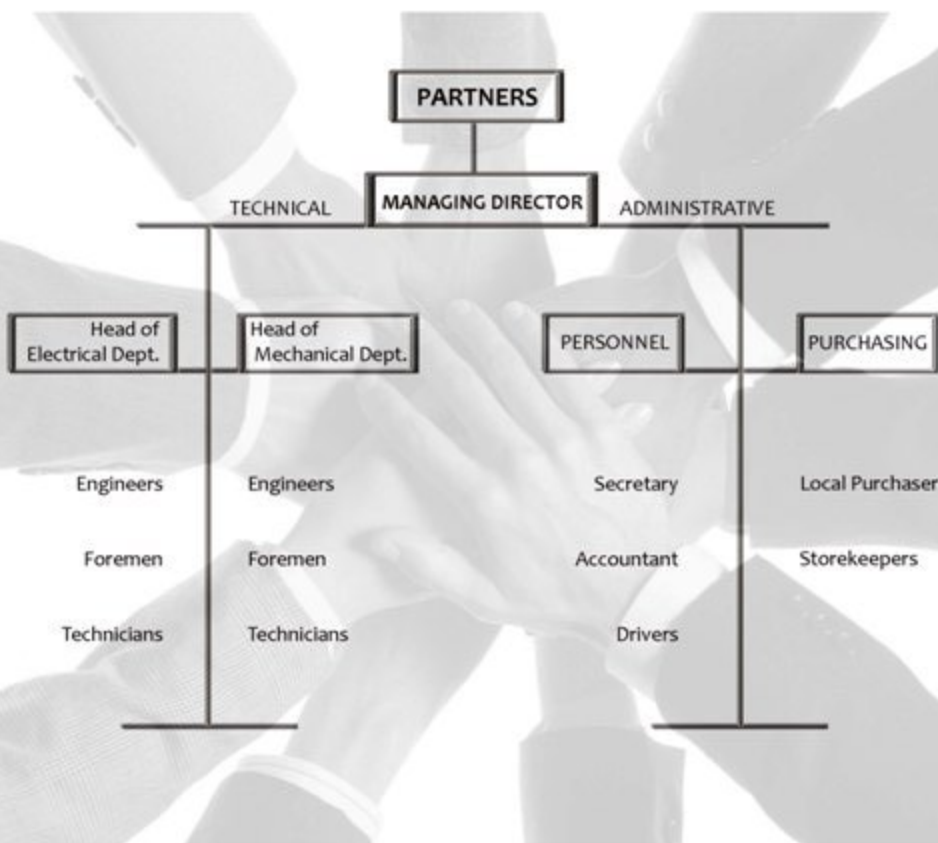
PARTNERS

TECHNICAL

MANAGING DIRECTOR

ADMINISTRATIVE

Head of Electrical Dept.

Head of Mechanical Dept.

PERSONNEL

PURCHASING

Engineers

Foremen

Technicians

Engineers

Foremen

Technicians

Secretary

Accountant

Drivers

Local Purchaser

Storekeepers